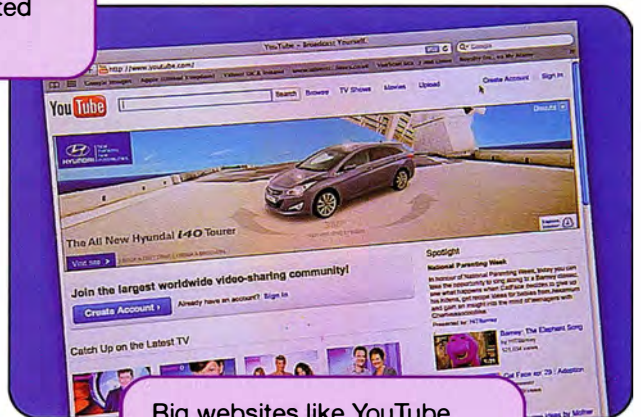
ted

YouTube - Broadcast Yourself.

http://www.youtube.com/

Create Account   Sign In

You Tube   Search   Browse   TV Shows   Movies   Upload

HYUNDAI

The All New Hyundai i40 Tourer

Visit site >

Join the largest worldwide video-sharing community!

Create Account >   Already have an account? Sign In

Catch Up on the Latest TV

Spotlight

National Parenting Week

Barney: The Elephant Song

Big websites like YouTube